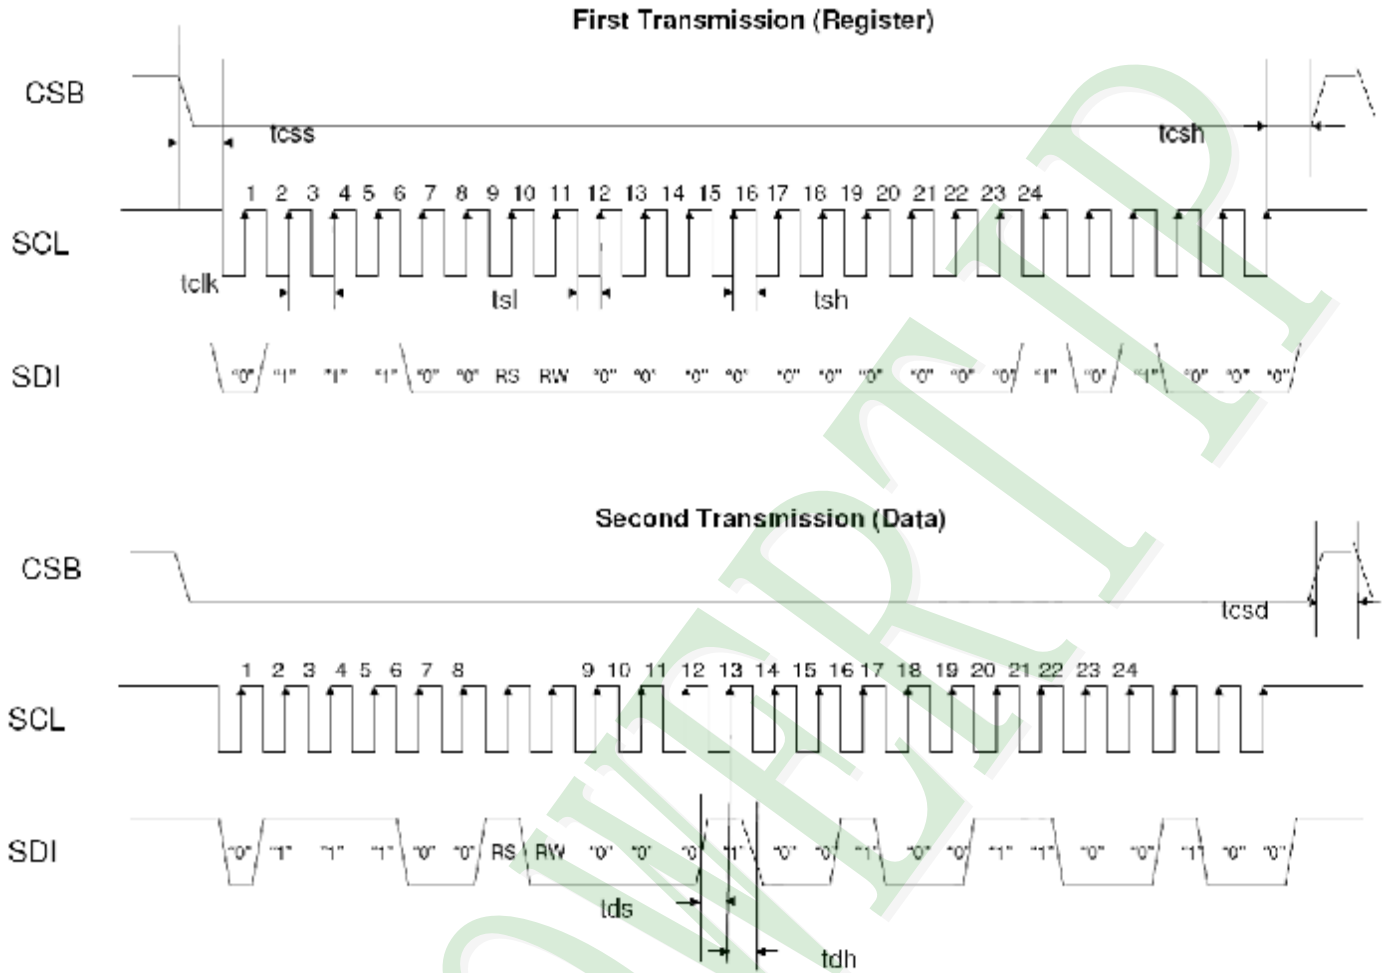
First Transmission (Register)

CSB

tcss

tcsh

1 2 3 4 5 6 7 8 9 10 11 12 13 14 15 16 17 18 19 20 21 22 23 24

SCL

tclk

tsl

tsh

SDI

"0" "1" "1" "1" "0" "0" RS RW "0" "0" "0" "0" "0" "0" "0" "0" "0" "0" "1" "0" "1" "0" "0" "0"

Second Transmission (Data)

CSB

tcsd

1 2 3 4 5 6 7 8 9 10 11 12 13 14 15 16 17 18 19 20 21 22 23 24

SCL

SDI

"0" "1" "1" "1" "0" "0" RS RW "0" "0" "0" "1" "0" "0" "1" "0" "0" "1" "1" "0" "0" "1" "0" "0"

tds

tdh